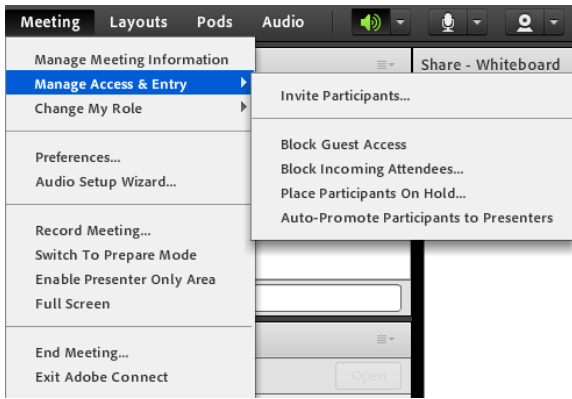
Meeting Layouts Pods Audio

Share - Whiteboard

Manage Meeting Information
Manage Access & Entry
Change My Role

Invite Participants...

Block Guest Access
Block Incoming Attendees...
Place Participants On Hold...
Auto-Promote Participants to Presenters

Preferences...
Audio Setup Wizard...

Record Meeting...
Switch To Prepare Mode
Enable Presenter Only Area
Full Screen

End Meeting...
Exit Adobe Connect

Open